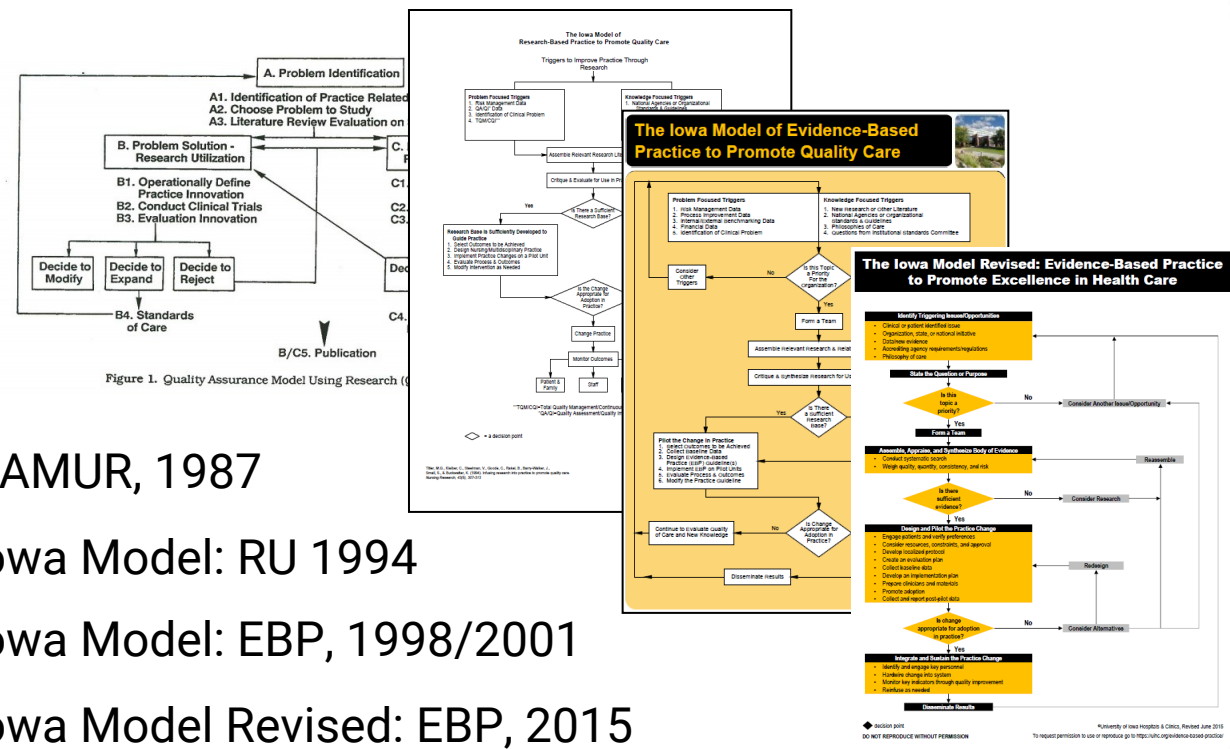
A. Problem Identification

A1. Identification of Practice Related
A2. Choose Problem to Study
A3. Literature Review Evaluation on

B. Problem Solution - Research Utilization

C.

B1. Operationally Define Practice Innovation
B2. Conduct Clinical Trials
B3. Evaluation Innovation

C1.
C2.
C3.

Decide to Modify
Decide to Expand
Decide to Reject

B4. Standards of Care

C4.

B/C5. Publication

Figure 1. Quality Assurance Model Using Research (

The Iowa Model of Research-Based Practice to Promote Quality Care

Triggers to Improve Practice Through Research

Problem Focused Triggers
1. Risk Management Data
2. QA/QI* Data
3. Identification of Clinical Problem
4. TQM/CQI*

Knowledge Focused Triggers
1. National Agencies or Organizational Standards & Guidelines

Assemble Relevant Research Literature

Critique & Evaluate for Use in Practice

Is There a Sufficient Research Base?

Yes

Research Base is Sufficiently Developed to Guide Practice
1. Select Outcomes to be Achieved
2. Design Nursing/Multidisciplinary Practice
3. Implement Practice Changes on a Pilot Unit
4. Evaluate Process & Outcomes
5. Modify Intervention as Needed

Is the Change Appropriate for Adoption in Practice?

Change Practice

Monitor Outcomes

Patient & Family

Staff

*TQM/CQI=Total Quality Management/Continuous
QA/QI=Quality Assessment/Quality Improvement

= a decision point

The Iowa Model of Evidence-Based Practice to Promote Quality Care

Problem Focused Triggers
1. Risk Management Data
2. Process Improvement Data
3. Internal/External Benchmarking Data
4. Financial Data
5. Identification of Clinical Problem

Knowledge Focused Triggers
1. New Research or other Literature
2. National Agencies or Organizational Standards & Guidelines
3. Philosophies of Care
4. Questions from Institutional Standards Committee

Consider Other Triggers

No

Is this Topic a Priority For the organization?

Yes

Form a Team

Assemble Relevant Research & Related Literature

Critique & synthesize Research for Use in Practice

Is There a sufficient research base?

Yes

Pilot the Change in Practice
1. Select Outcomes to be Achieved
2. Collect baseline Data
3. Design Evidence-Based Practice (EBP) Guideline(s)
4. Implement EBP on Pilot Units
5. Evaluate Process & Outcomes
6. Modify the Practice Guideline

Continue to Evaluate Quality of Care and New Knowledge

No

Is Change Appropriate for Adoption in Practice?

Disseminate Results

The Iowa Model Revised: Evidence-Based Practice to Promote Excellence in Health Care

Identify Triggering Issues/Opportunities
Clinical or patient identified issue
Organization, state, or national initiative
Data/new evidence
Accrediting agency requirements/regulations
Philosophy of care

State the Question or Purpose

Is this topic a priority?

No

Consider Another Issue/Opportunity

Yes

Form a Team

Assemble, Appraise, and Synthesize Body of Evidence
Conduct systematic search
Weigh quality, quantity, consistency, and risk

Reassemble

Is there sufficient evidence?

No

Consider Research

Yes

Design and Pilot the Practice Change
Engage patients and verify preferences
Consider resources, constraints, and approval
Develop localized protocol
Create an evaluation plan
Collect baseline data
Develop an implementation plan
Prepare clinicians and materials
Promote adoption
Collect and report post-pilot data

Redesign

Is change appropriate for adoption in practice?

No

Consider Alternatives

Yes

Integrate and Sustain the Practice Change
Identify and engage key personnel
Hardwire change into system
Monitor key indicators through quality improvement
Reinfuse as needed

Disseminate Results

decision point

DO NOT REPRODUCE WITHOUT PERMISSION

University of Iowa Hospitals & Clinics, Revised June 2015
To request permission to use or reproduce go to https://uihc.org/evidence-based-practice

QAMUR, 1987
owa Model: RU 1994
owa Model: EBP, 1998/2001
owa Model Revised: EBP, 2015